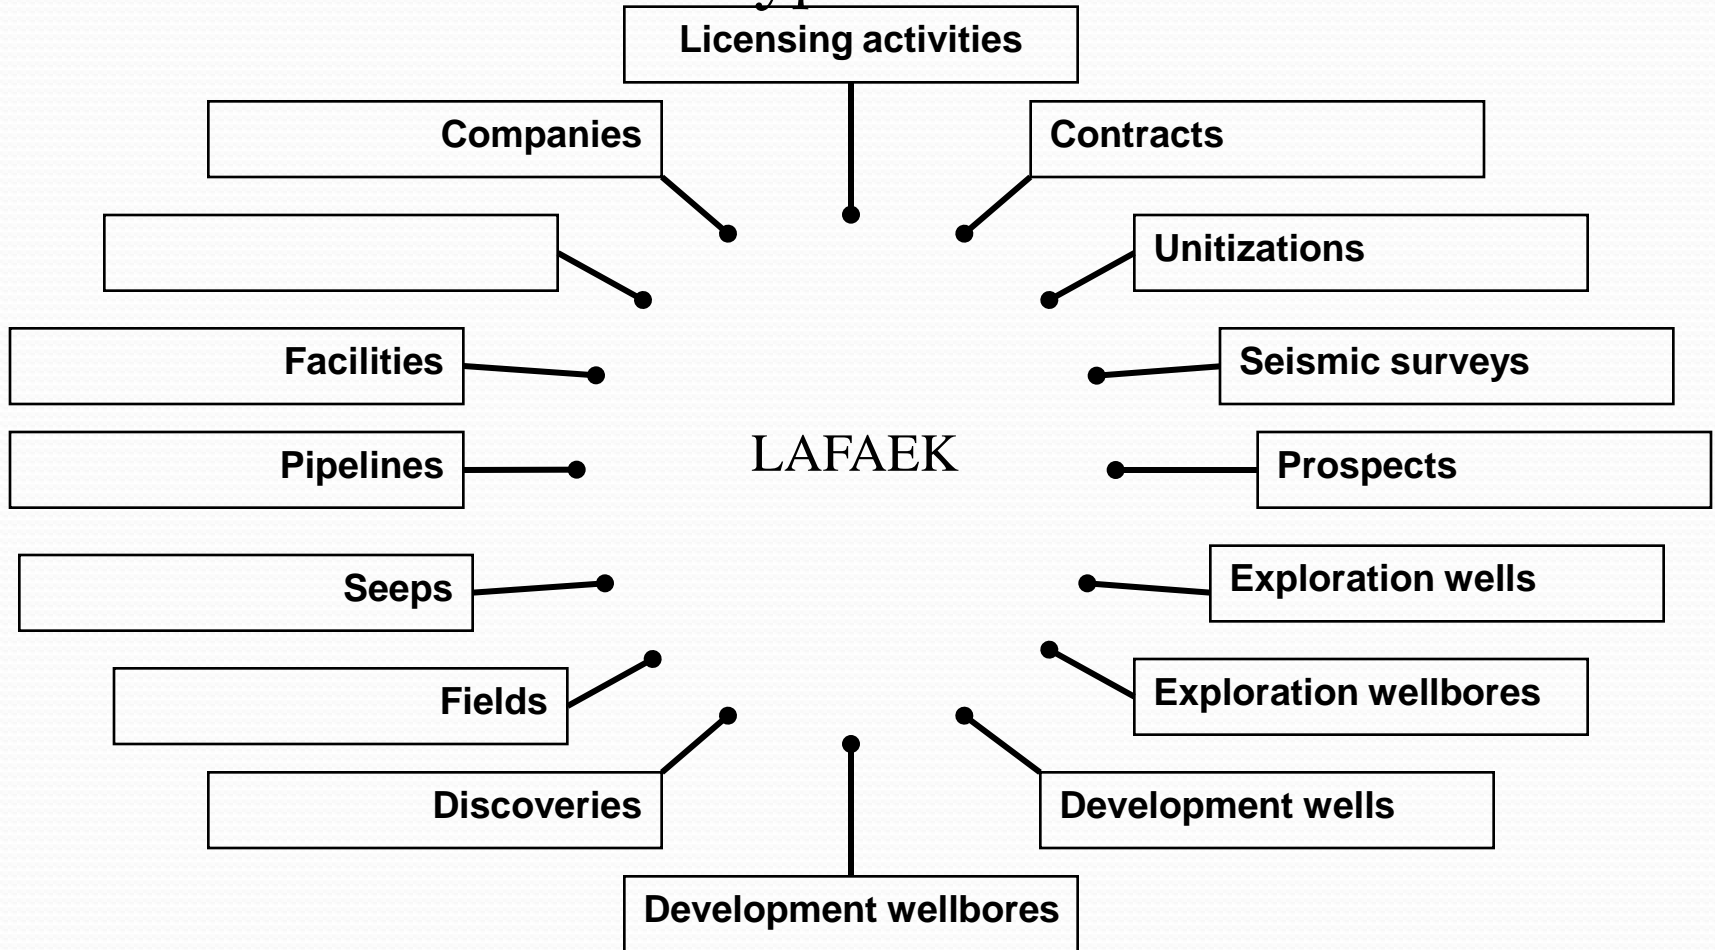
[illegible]

Licensing activities

Companies

Contracts

Unitizations

Facilities

Seismic surveys

LAFAEK

Pipelines

Prospects

Seeps

Exploration wells

Fields

Exploration wellbores

Discoveries

Development wells

Development wellbores